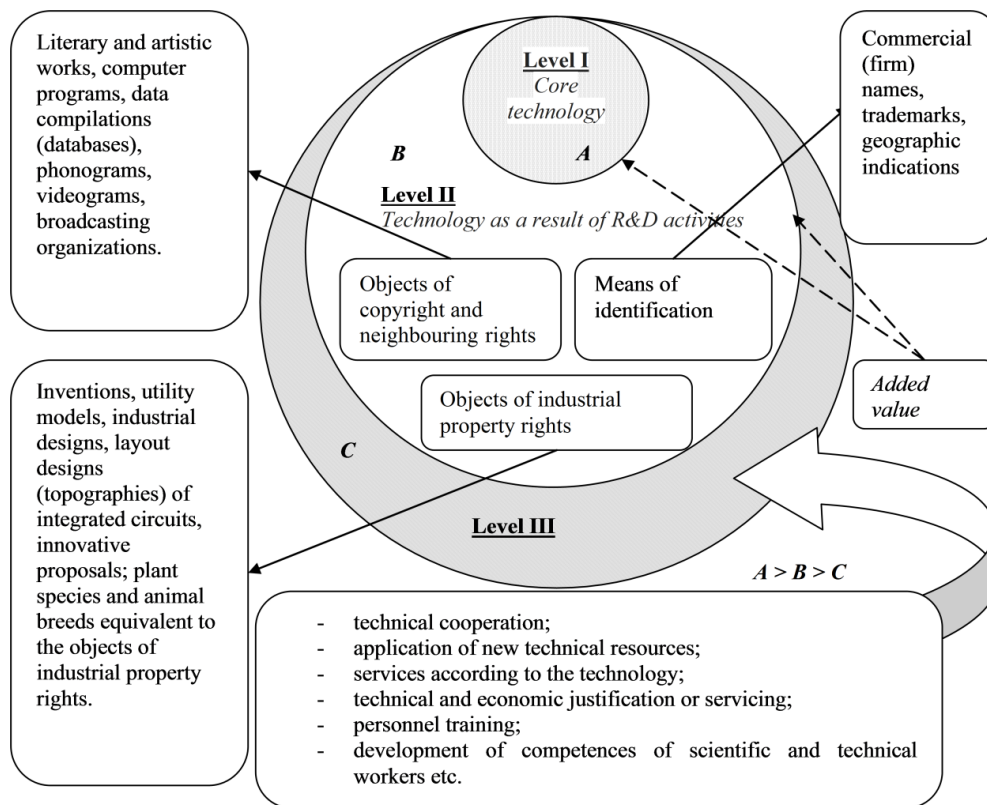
Literary and artistic works, computer programs, data compilations (databases), phonograms, videograms, broadcasting organizations.

Level I
Core technology

Commercial (firm) names, trademarks, geographic indications

B

A

Level II
Technology as a result of R&D activities

Objects of copyright and neighbouring rights

Means of identification

Added value

Inventions, utility models, industrial designs, layout designs (topographies) of integrated circuits, innovative proposals; plant species and animal breeds equivalent to the objects of industrial property rights.

Objects of industrial property rights

C

Level III

$A > B > C$

- technical cooperation;
- application of new technical resources;
- services according to the technology;
- technical and economic justification or servicing;
- personnel training;
- development of competences of scientific and technical workers etc.